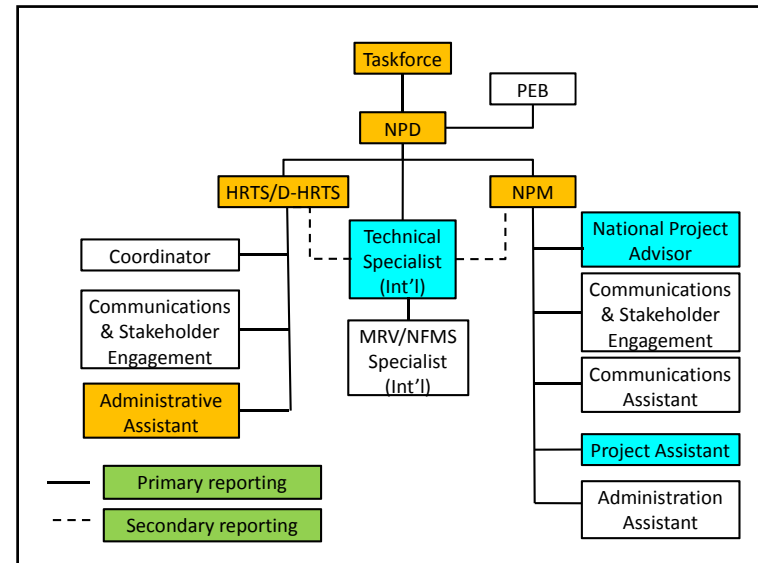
Taskforce

PEB

NPD

HRTS/D-HRTS

NPM

Coordinator

Technical Specialist (Int'l)

National Project Advisor

Communications & Stakeholder Engagement

MRV/NFMS Specialist (Int'l)

Communications & Stakeholder Engagement

Administrative Assistant

Communications Assistant

Project Assistant

Administration Assistant

Primary reporting

Secondary reporting